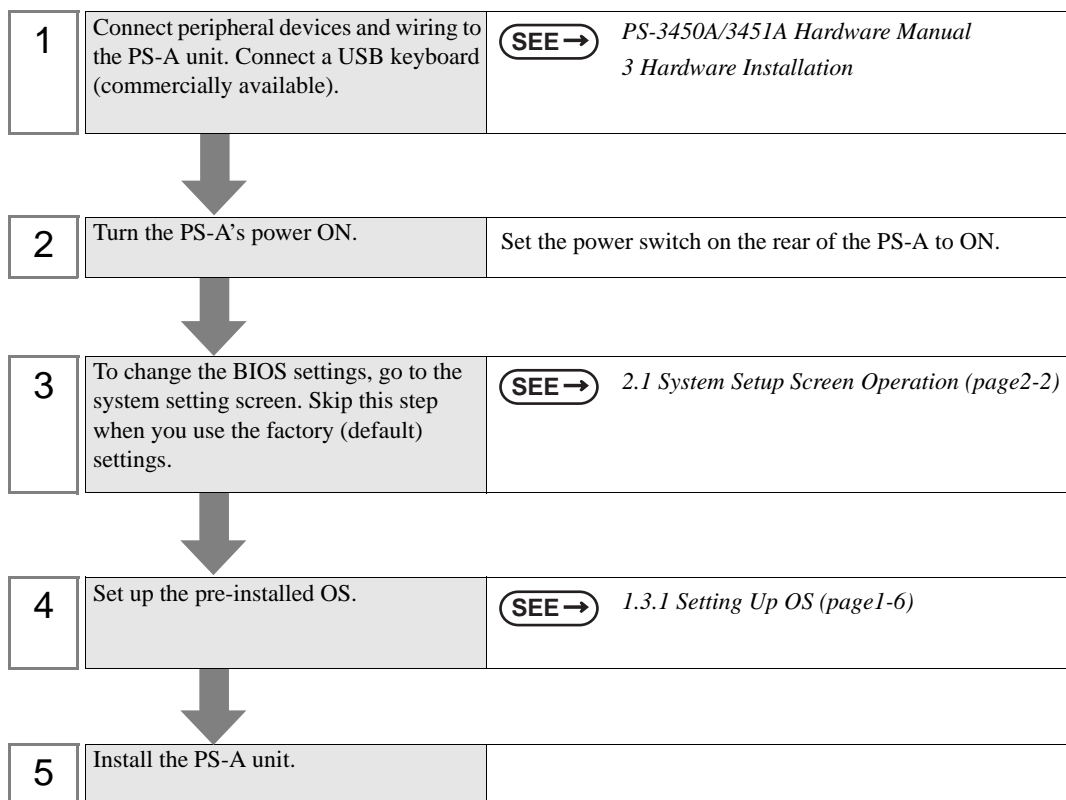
1 Connect peripheral devices and wiring to the PS-A unit. Connect a USB keyboard (commercially available).

SEE → PS-3450A/3451A Hardware Manual
3 Hardware Installation

2 Turn the PS-A's power ON.

Set the power switch on the rear of the PS-A to ON.

3 To change the BIOS settings, go to the system setting screen. Skip this step when you use the factory (default) settings.

SEE → 2.1 System Setup Screen Operation (page2-2)

4 Set up the pre-installed OS.

SEE → 1.3.1 Setting Up OS (page1-6)

5 Install the PS-A unit.